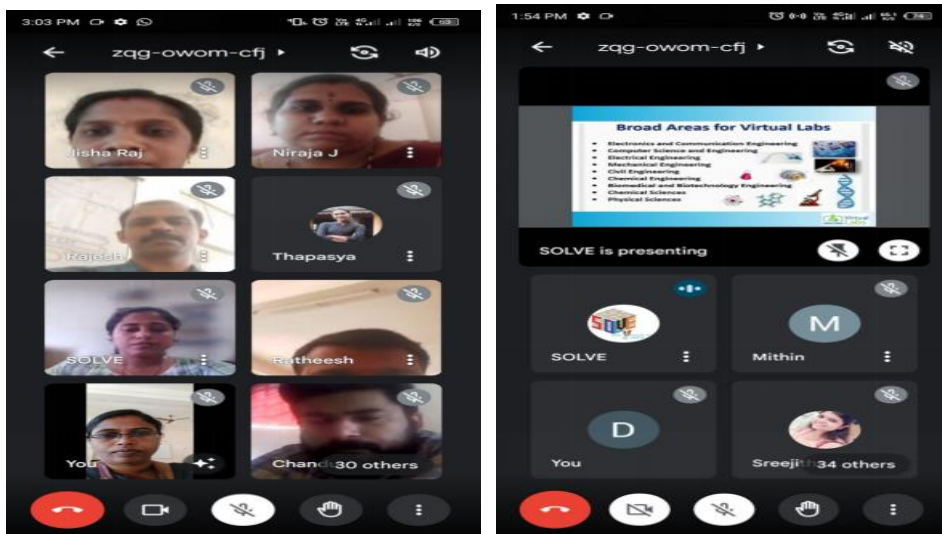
3:03 PM

zqg-owom-cfj

Jisha Raj

Niraja J

Rajesh

Thapasya

SOLVE

Ratheesh

You

Chand 30 others

1:54 PM

zqg-owom-cfj

Broad Areas for Virtual Labs

Electronics and Communication Engineering
Computer Science and Engineering
Electrical Engineering
Mechanical Engineering
Civil Engineering
Chemical Engineering
Biomedical and Biotechnology Engineering
Chemical Sciences
Physical Sciences

Virtual Labs

SOLVE is presenting

SOLVE

M

Mithin

D

You

Sreejith 34 others